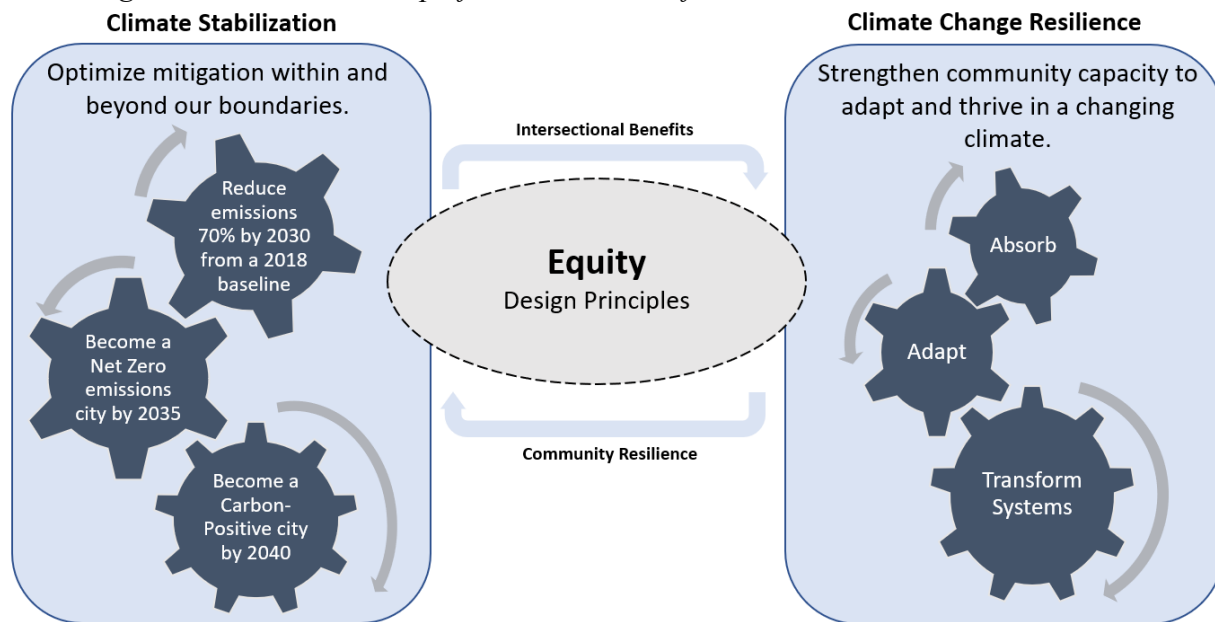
Climate Stabilization

Optimize mitigation within and beyond our boundaries.

Reduce emissions 70% by 2030 from a 2018 baseline

Become a Net Zero emissions city by 2035

Become a Carbon-Positive city by 2040

Intersectional Benefits

Equity
Design Principles

Community Resilience

Climate Change Resilience

Strengthen community capacity to adapt and thrive in a changing climate.

Absorb

Adapt

Transform Systems